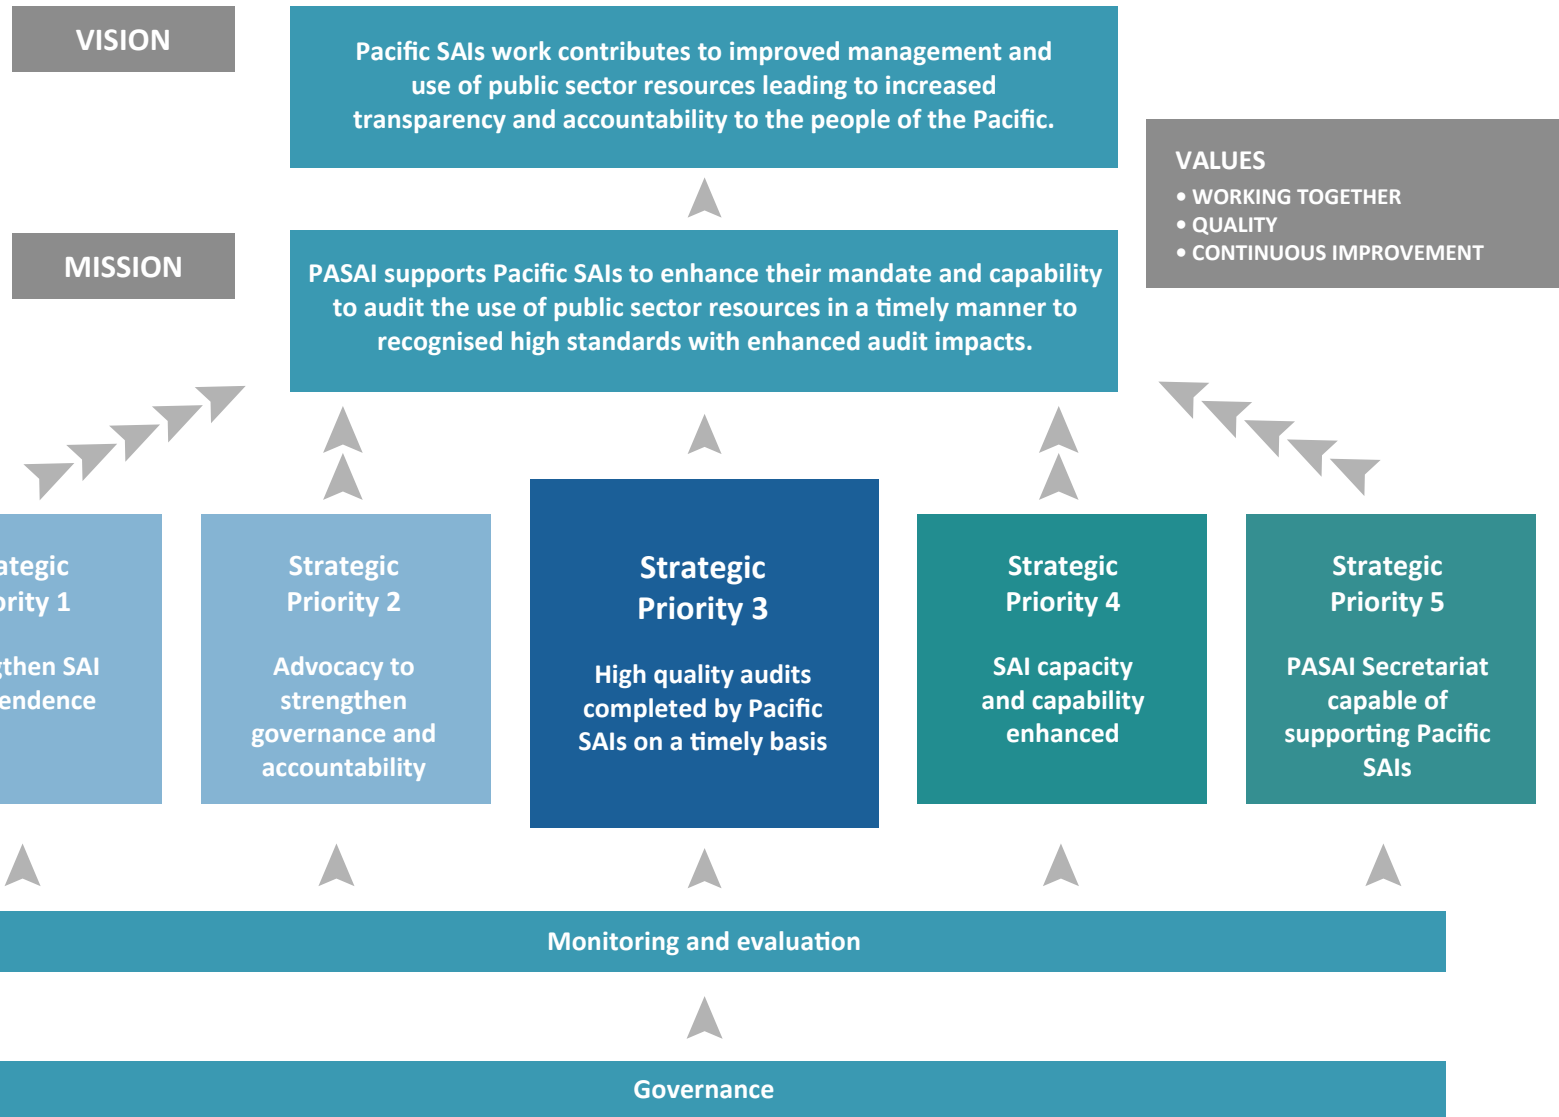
VISION

Pacific SAIs work contributes to improved management and use of public sector resources leading to increased transparency and accountability to the people of the Pacific.

VALUES
• WORKING TOGETHER
• QUALITY
• CONTINUOUS IMPROVEMENT

MISSION

PASAI supports Pacific SAIs to enhance their mandate and capability to audit the use of public sector resources in a timely manner to recognised high standards with enhanced audit impacts.

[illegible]ategic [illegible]rity 1

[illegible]then SAI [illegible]endence

Strategic Priority 2

Advocacy to strengthen governance and accountability

Strategic Priority 3

High quality audits completed by Pacific SAIs on a timely basis

Strategic Priority 4

SAI capacity and capability enhanced

Strategic Priority 5

PASAI Secretariat capable of supporting Pacific SAIs

Monitoring and evaluation

Governance